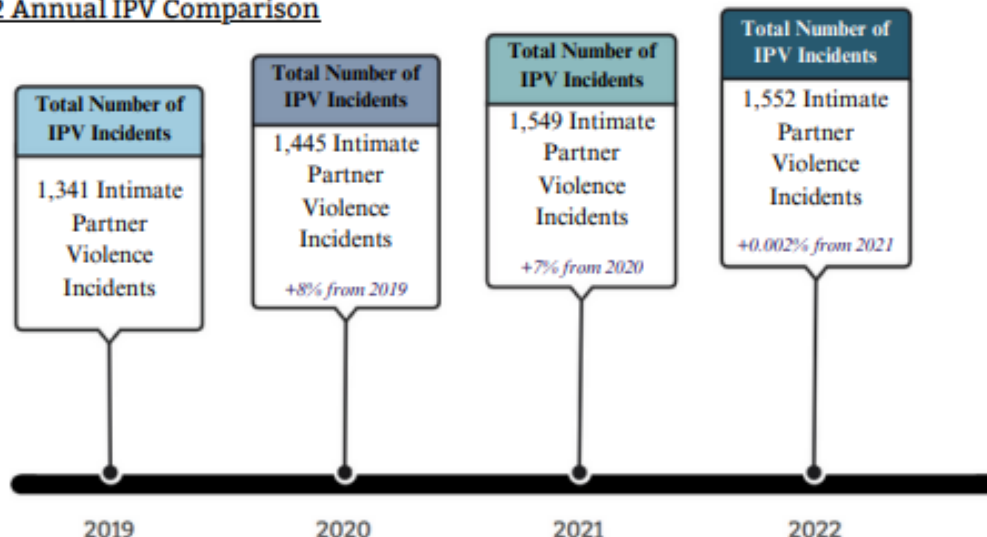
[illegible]2 Annual IPV Comparison

Total Number of IPV Incidents
1,341 Intimate Partner Violence Incidents

Total Number of IPV Incidents
1,445 Intimate Partner Violence Incidents
+8% from 2019

Total Number of IPV Incidents
1,549 Intimate Partner Violence Incidents
+7% from 2020

Total Number of IPV Incidents
1,552 Intimate Partner Violence Incidents
+0.002% from 2021

2019

2020

2021

2022